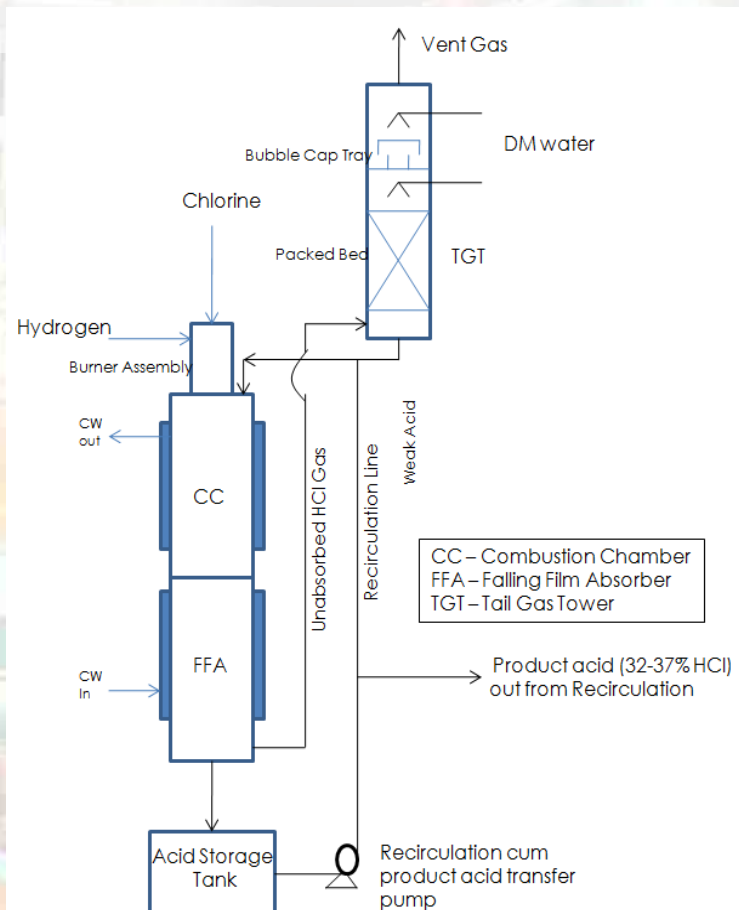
Vent Gas

DM water

Bubble Cap Tray

Chlorine

Packed Bed

TGT

Hydrogen

Burner Assembly

CW out

Weak Acid

CC

Unabsorbed HCl Gas

Recirculation Line

CC – Combustion Chamber
FFA – Falling Film Absorber
TGT – Tail Gas Tower

CW In

FFA

Product acid (32-37% HCl) out from Recirculation

Acid Storage Tank

Recirculation cum product acid transfer pump